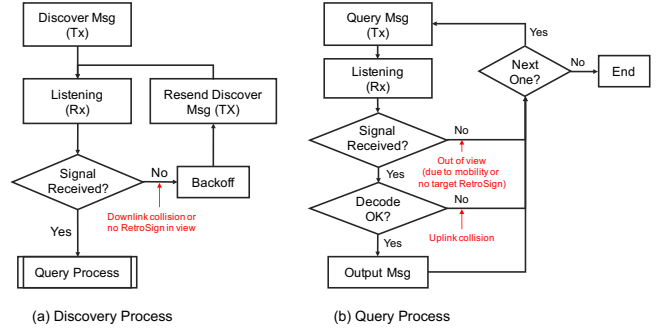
Discover Msg (Tx)

Listening (Rx)

Resend Discover Msg (TX)

Signal Received?

No

Backoff

Downlink collision or no RetroSign in view

Yes

Query Process

(a) Discovery Process

Query Msg (Tx)

Yes

Next One?

No

End

Listening (Rx)

Signal Received?

No

Out of view (due to mobility or no target RetroSign)

Yes

Decode OK?

No

Uplink collision

Yes

Output Msg

(b) Query Process